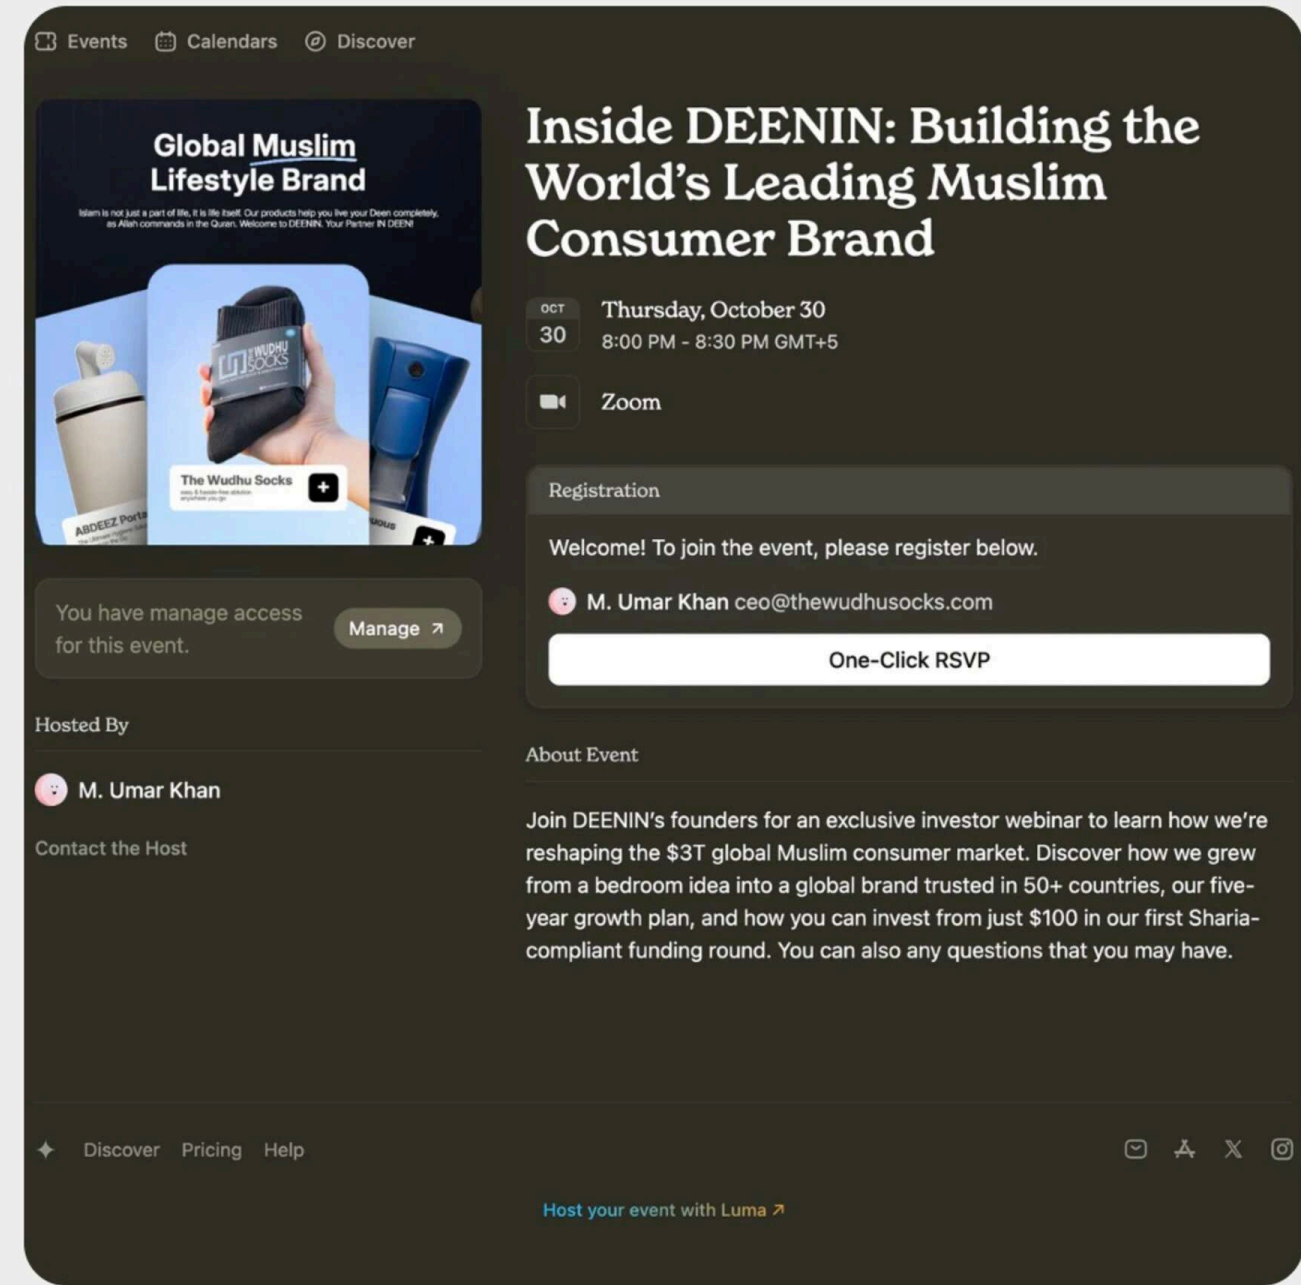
Events Calendars Discover

Global Muslim Lifestyle Brand

Islam is not just a part of life, it is life itself. Our products help you live your Deen completely, as Allah commands in the Quran. Welcome to DEENIN. Your Partner IN DEEN!

THE WUDHU SOCKS

The Wudhu Socks

ABDEEZ Porta

You have manage access for this event.

Manage ↗

Hosted By

M. Umar Khan

Contact the Host

Inside DEENIN: Building the World's Leading Muslim Consumer Brand

OCT 30

Thursday, October 30

8:00 PM - 8:30 PM GMT+5

Zoom

Registration

Welcome! To join the event, please register below.

M. Umar Khan ceo@thewudhusocks.com

One-Click RSVP

About Event

Join DEENIN's founders for an exclusive investor webinar to learn how we're reshaping the $3T global Muslim consumer market. Discover how we grew from a bedroom idea into a global brand trusted in 50+ countries, our five-year growth plan, and how you can invest from just $100 in our first Sharia-compliant funding round. You can also any questions that you may have.

Discover Pricing Help

Host your event with Luma ↗